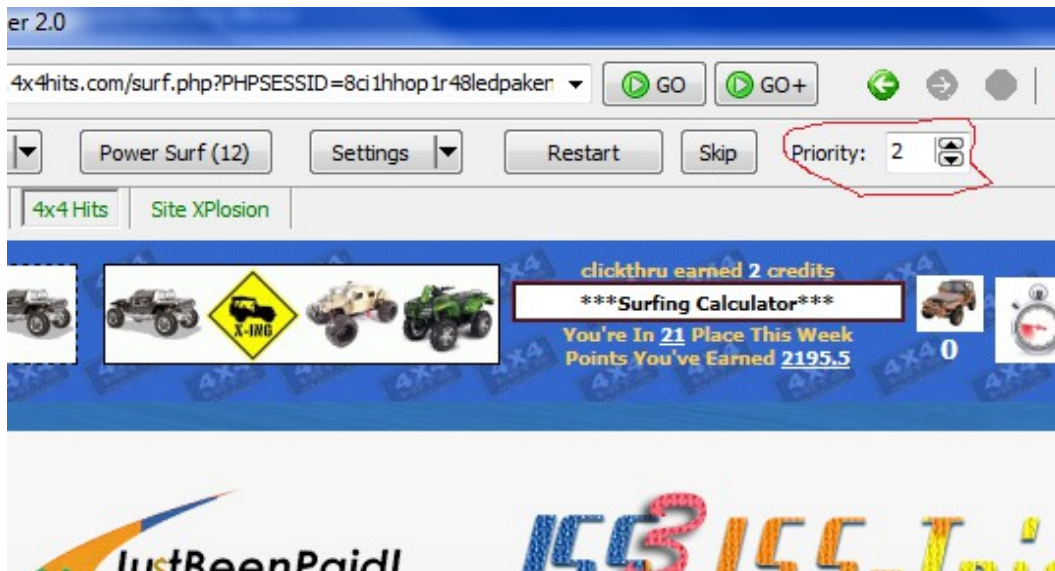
er 2.0

4x4hits.com/surf.php?PHPSESSID=8ci1hhop1r48ledpaken

GO

GO+

Power Surf (12)

Settings

Restart

Skip

Priority: 2

4x4 Hits

Site XPlosion

X-ING

clickthru earned 2 credits

***Surfing Calculator***

You're In 21 Place This Week

Points You've Earned 2195.5

0

JustBeenPaid!